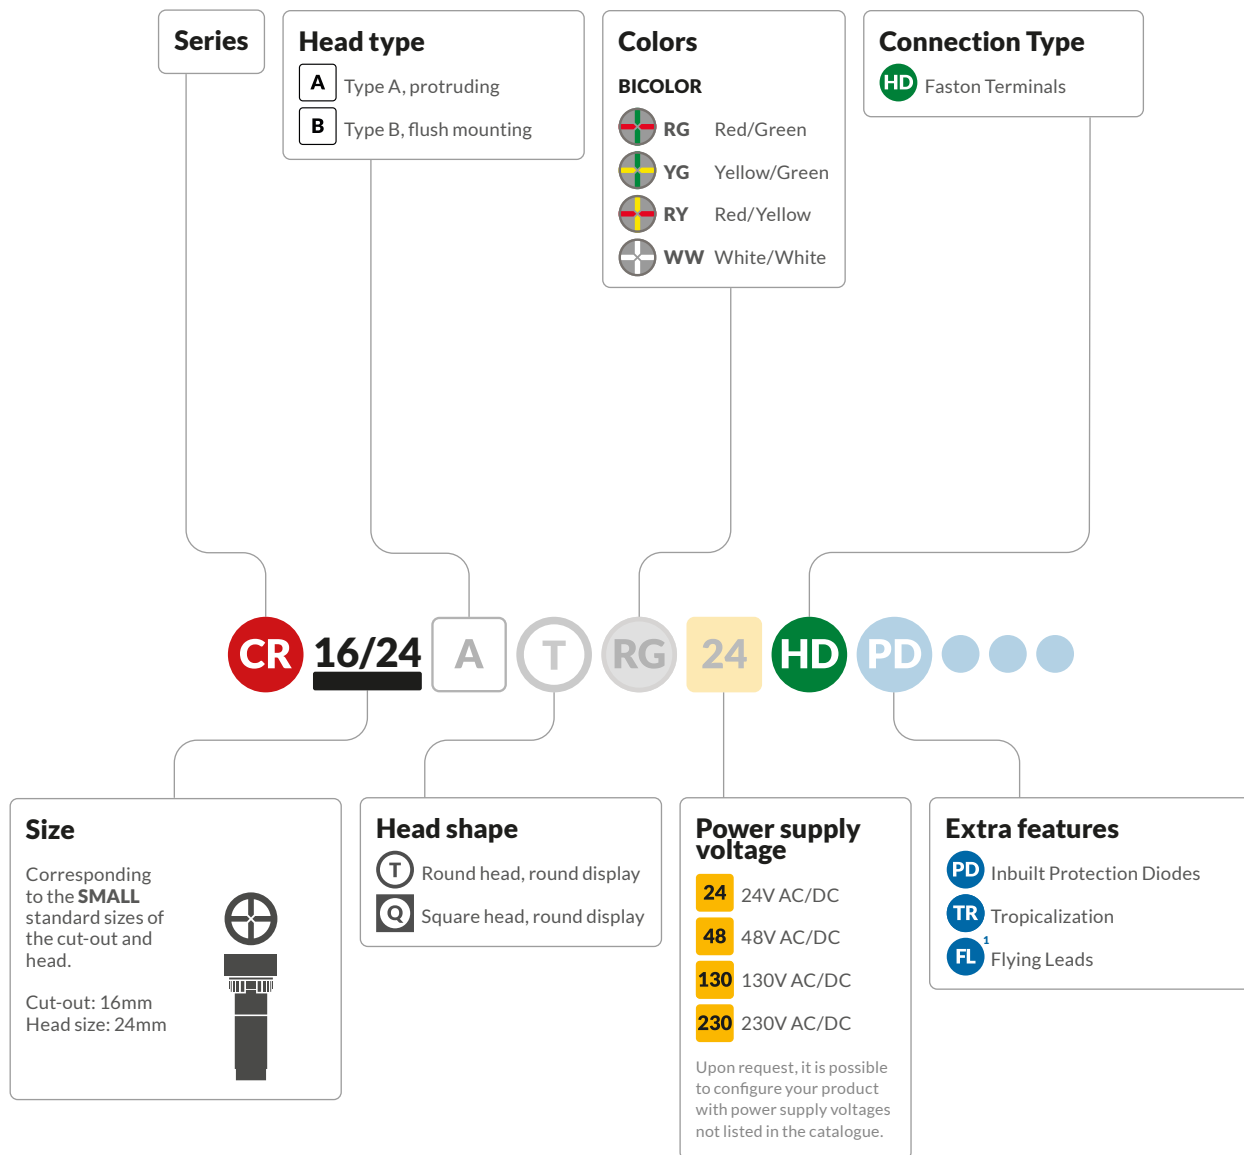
Series

Head type
A Type A, protruding
B Type B, flush mounting

Colors
BICOLOR
RG Red/Green
YG Yellow/Green
RY Red/Yellow
WW White/White

Connection Type
HD Faston Terminals

CR 16/24 A T RG 24 HD PD

Size
Corresponding to the SMALL standard sizes of the cut-out and head.

Cut-out: 16mm
Head size: 24mm

Head shape
T Round head, round display
Q Square head, round display

Power supply voltage
24 24V AC/DC
48 48V AC/DC
130 130V AC/DC
230 230V AC/DC

Upon request, it is possible to configure your product with power supply voltages not listed in the catalogue.

Extra features
PD Inbuilt Protection Diodes
TR Tropicalization
FL $^1$ Flying Leads